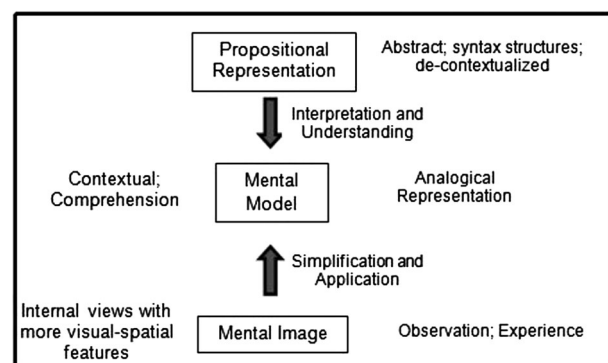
Propositional Representation

Abstract; syntax structures; de-contextualized

Interpretation and Understanding

Contextual; Comprehension

Mental Model

Analogical Representation

Simplification and Application

Internal views with more visual-spatial features

Mental Image

Observation; Experience